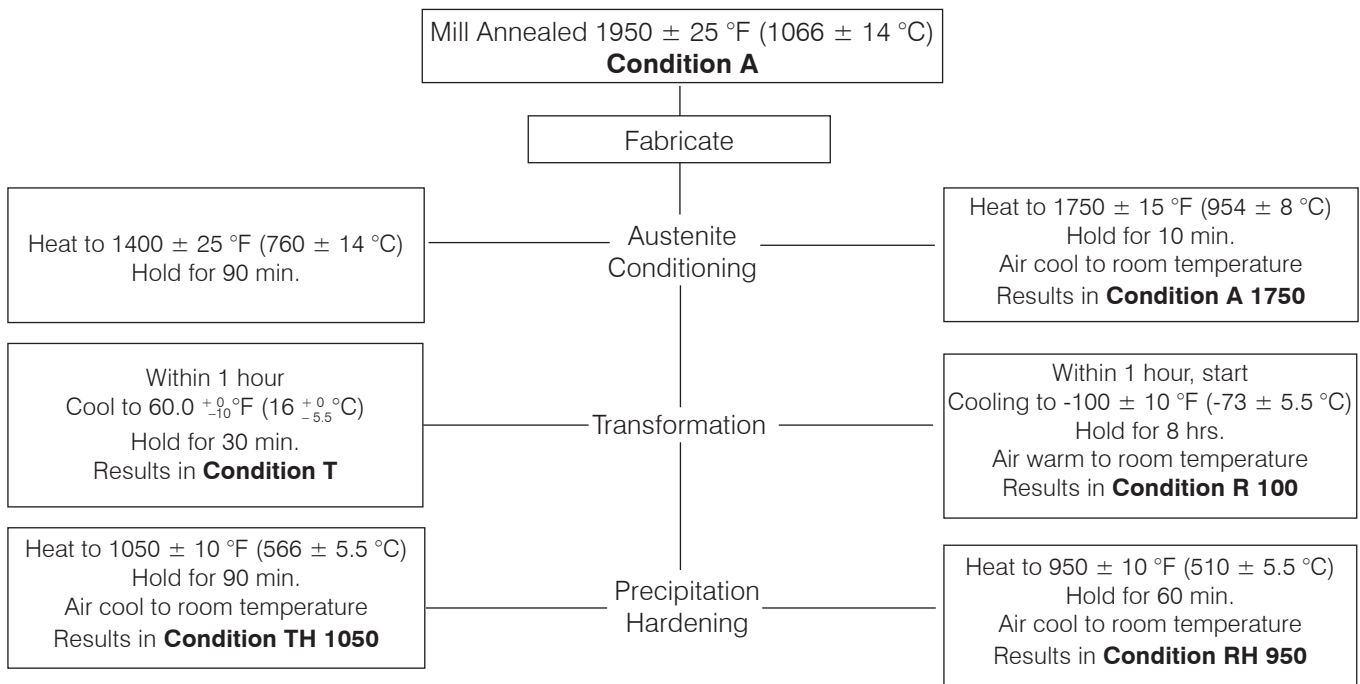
Mill Annealed 1950 $\pm$ 25 °F (1066 $\pm$ 14 °C)
**Condition A**

Fabricate

Heat to 1400 $\pm$ 25 °F (760 $\pm$ 14 °C)
Hold for 90 min.

Austenite Conditioning

Heat to 1750 $\pm$ 15 °F (954 $\pm$ 8 °C)
Hold for 10 min.
Air cool to room temperature
Results in **Condition A 1750**

Within 1 hour
Cool to 60.0 $^{+0}_{-10}$°F (16 $^{+0}_{-5.5}$°C)
Hold for 30 min.
Results in **Condition T**

Transformation

Within 1 hour, start
Cooling to -100 $\pm$ 10 °F (-73 $\pm$ 5.5 °C)
Hold for 8 hrs.
Air warm to room temperature
Results in **Condition R 100**

Heat to 1050 $\pm$ 10 °F (566 $\pm$ 5.5 °C)
Hold for 90 min.
Air cool to room temperature
Results in **Condition TH 1050**

Precipitation Hardening

Heat to 950 $\pm$ 10 °F (510 $\pm$ 5.5 °C)
Hold for 60 min.
Air cool to room temperature
Results in **Condition RH 950**